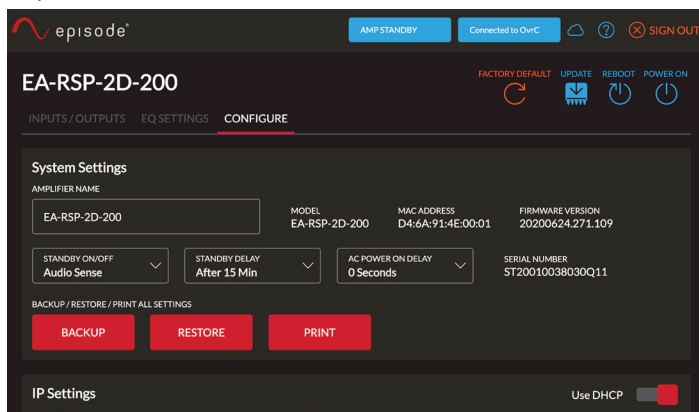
episode®

AMP STANDBY

Connected to OvrC

SIGN OUT

EA-RSP-2D-200

FACTORY DEFAULT

UPDATE

REBOOT

POWER ON

INPUTS / OUTPUTS

EQ SETTINGS

CONFIGURE

System Settings

AMPLIFIER NAME

EA-RSP-2D-200

MODEL
EA-RSP-2D-200

MAC ADDRESS
D4:6A:91:4E:00:01

FIRMWARE VERSION
20200624.271.109

STANDBY ON/OFF
Audio Sense

STANDBY DELAY
After 15 Min

AC POWER ON DELAY
0 Seconds

SERIAL NUMBER
ST20010038030Q11

BACKUP / RESTORE / PRINT ALL SETTINGS

BACKUP

RESTORE

PRINT

IP Settings

Use DHCP